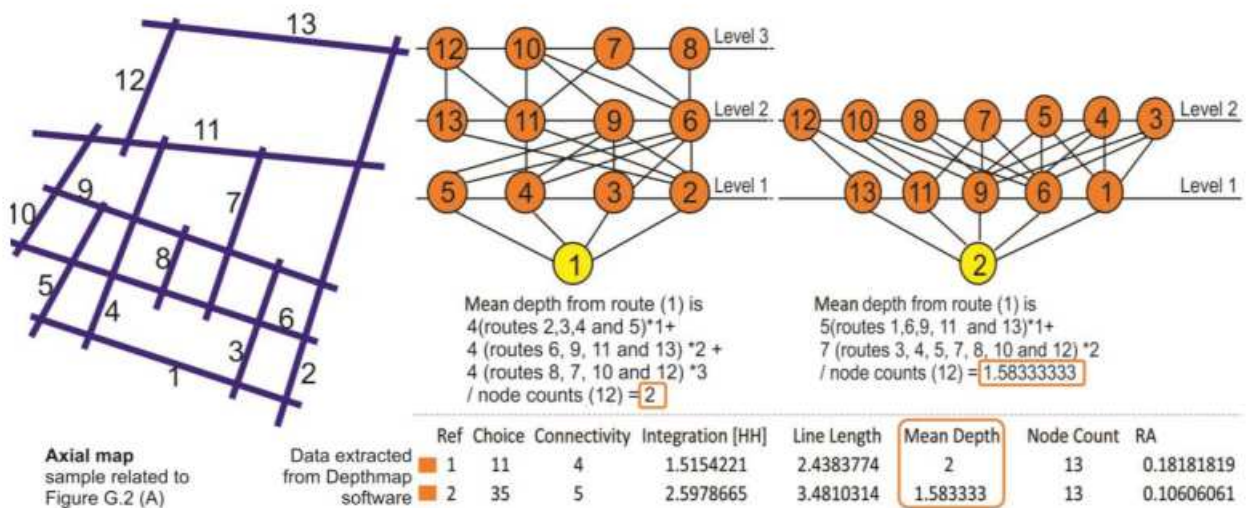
13
12
11
10
9
7
8
5
4
6
3
1
2

12 10 7 8 Level 3
13 11 9 6 Level 2
5 4 3 2 Level 1
1

12 10 8 7 5 4 3 Level 2
13 11 9 6 1 Level 1
2

Mean depth from route (1) is
4(routes 2,3,4 and 5)*1+
4 (routes 6, 9, 11 and 13) *2 +
4 (routes 8, 7, 10 and 12) *3
/ node counts (12) = 2

Mean depth from route (1) is
5(routes 1,6,9, 11 and 13)*1+
7 (routes 3, 4, 5, 7, 8, 10 and 12) *2
/ node counts (12) = 1.58333333

**Axial map**
sample related to
Figure G.2 (A)

Data extracted from Depthmap software

| Ref | Choice | Connectivity | Integration [HH] | Line Length | Mean Depth | Node Count | RA |
|---|---|---|---|---|---|---|---|
| 1 | 11 | 4 | 1.5154221 | 2.4383774 | 2 | 13 | 0.18181819 |
| 2 | 35 | 5 | 2.5978665 | 3.4810314 | 1.583333 | 13 | 0.10606061 |